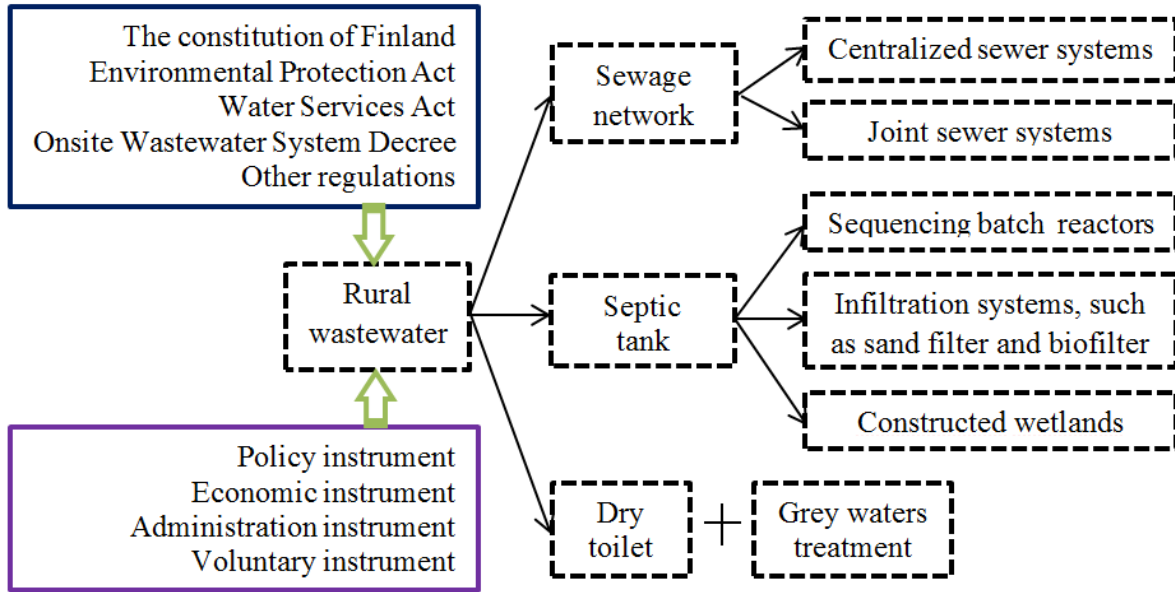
The constitution of Finland
Environmental Protection Act
Water Services Act
Onsite Wastewater System Decree
Other regulations

Rural wastewater

Policy instrument
Economic instrument
Administration instrument
Voluntary instrument

Sewage network

Centralized sewer systems

Joint sewer systems

Septic tank

Sequencing batch reactors

Infiltration systems, such as sand filter and biofilter

Constructed wetlands

Dry toilet

+

Grey waters treatment